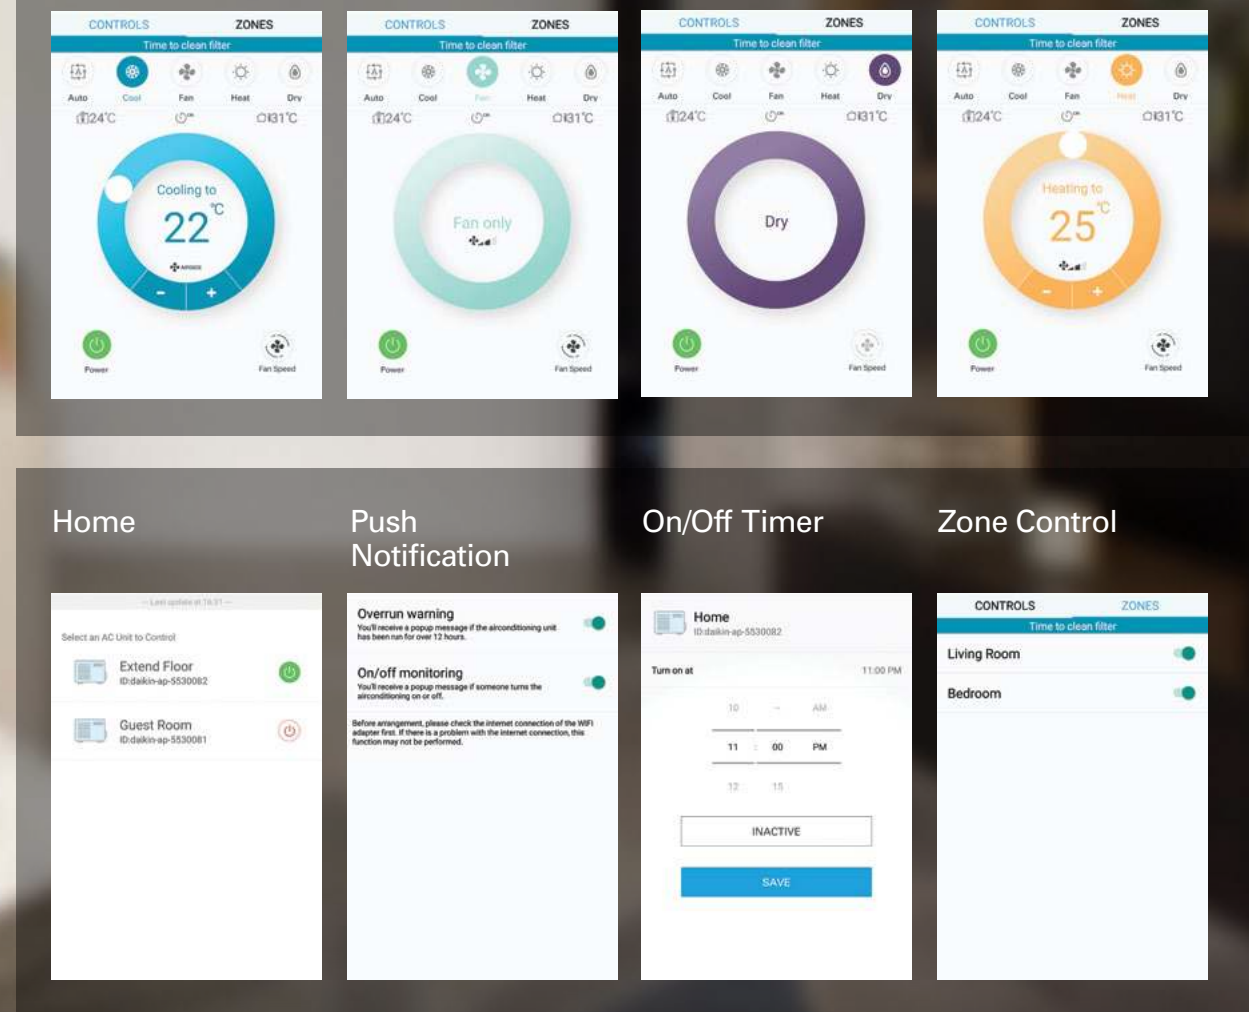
CONTROLS ZONES
Time to clean filter
Auto Cool Fan Heat Dry
24°C 31°C
Cooling to
22 °C
- +
Power Fan Speed

CONTROLS ZONES
Time to clean filter
Auto Cool Fan Heat Dry
24°C 31°C
Fan only
Power Fan Speed

CONTROLS ZONES
Time to clean filter
Auto Cool Fan Heat Dry
24°C 31°C
Dry
Power Fan Speed

CONTROLS ZONES
Time to clean filter
Auto Cool Fan Heat Dry
24°C 31°C
Heating to
25 °C
- +
Power Fan Speed

Home

Push Notification

On/Off Timer

Zone Control

— Last update at 16:31 —
Select an AC Unit to Control
Extend Floor
ID:daikin-ap-5530082
Guest Room
ID:daikin-ap-5530081

Overrun warning
You'll receive a popup message if the airconditioning unit has been run for over 12 hours.
On/off monitoring
You'll receive a popup message if someone turns the airconditioning on or off.
Before arrangement, please check the internet connection of the WiFi adapter first. If there is a problem with the internet connection, this function may not be performed.

Home
ID:daikin-ap-5530082
Turn on at 11:00 PM
10 AM
11 : 00 PM
12 15
INACTIVE
SAVE

CONTROLS ZONES
Time to clean filter
Living Room
Bedroom